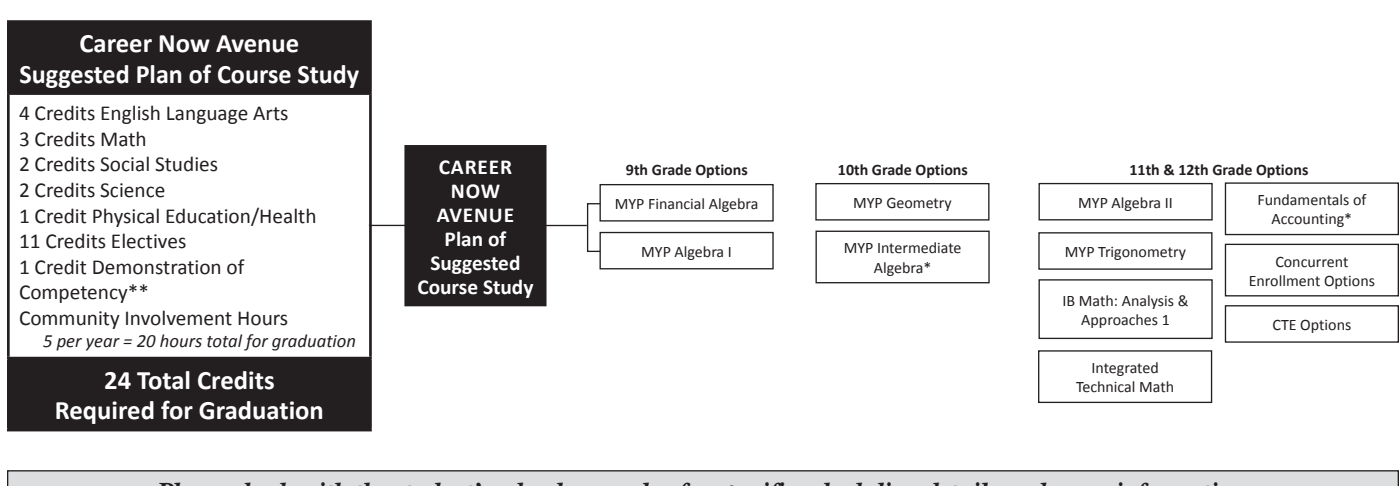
Career Now Avenue
Suggested Plan of Course Study

4 Credits English Language Arts
3 Credits Math
2 Credits Social Studies
2 Credits Science
1 Credit Physical Education/Health
11 Credits Electives
1 Credit Demonstration of Competency**
Community Involvement Hours
5 per year = 20 hours total for graduation

24 Total Credits
Required for Graduation

CAREER NOW AVENUE Plan of Suggested Course Study

9th Grade Options
MYP Financial Algebra
MYP Algebra I

10th Grade Options
MYP Geometry
MYP Intermediate Algebra*

11th & 12th Grade Options
MYP Algebra II
MYP Trigonometry
IB Math: Analysis & Approaches 1
Integrated Technical Math
Fundamentals of Accounting*
Concurrent Enrollment Options
CTE Options

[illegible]